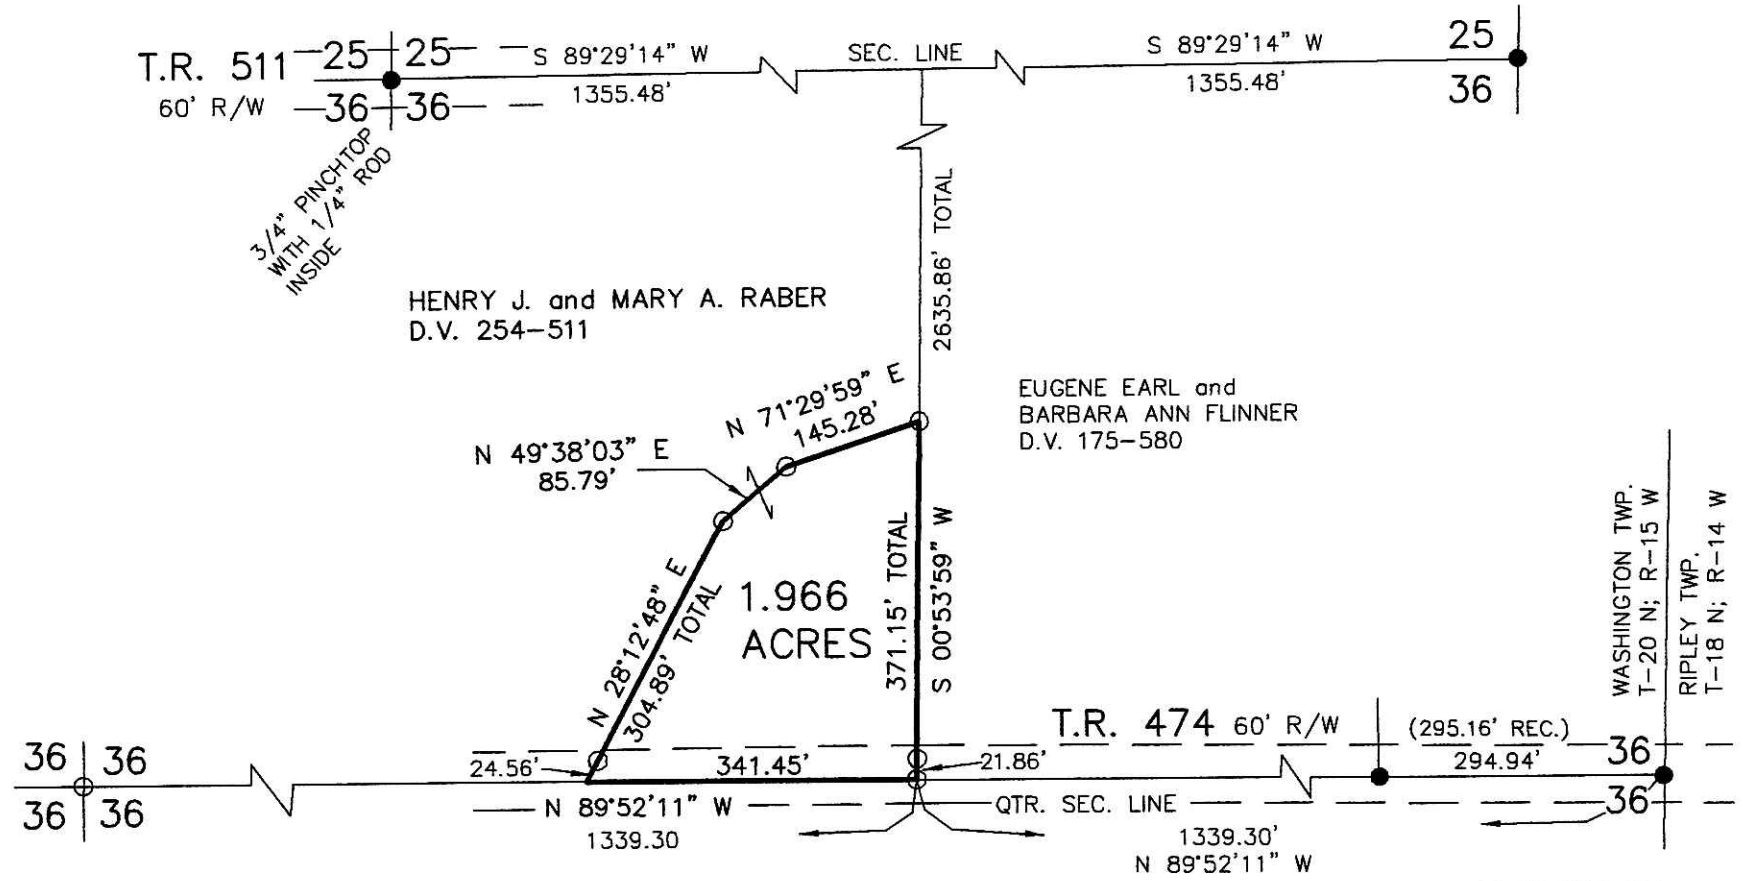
T.R. 511 25 25 S 89°29'14" W SEC. LINE S 89°29'14" W 25
60' R/W 36 36 1355.48' 1355.48' 36

3/4" PINCHTOP WITH 1/4" ROD INSIDE

2635.86' TOTAL

HENRY J. and MARY A. RABER
D.V. 254-511

EUGENE EARL and
BARBARA ANN FLINNER
D.V. 175-580

N 71°29'59" E
145.28'

N 49°38'03" E
85.79'

N 28°12'48" E
304.89' TOTAL

1.966
ACRES

371.15' TOTAL
S 00°53'59" W

WASHINGTON TWP.
T-20 N; R-15 W

RIPLEY TWP.
T-18 N; R-14 W

T.R. 474 60' R/W (295.16' REC.)
294.94'

36 36
36 36

24.56' 341.45' 21.86'

N 89°52'11" W QTR. SEC. LINE 36
1339.30 1339.30'
N 89°52'11" W
36